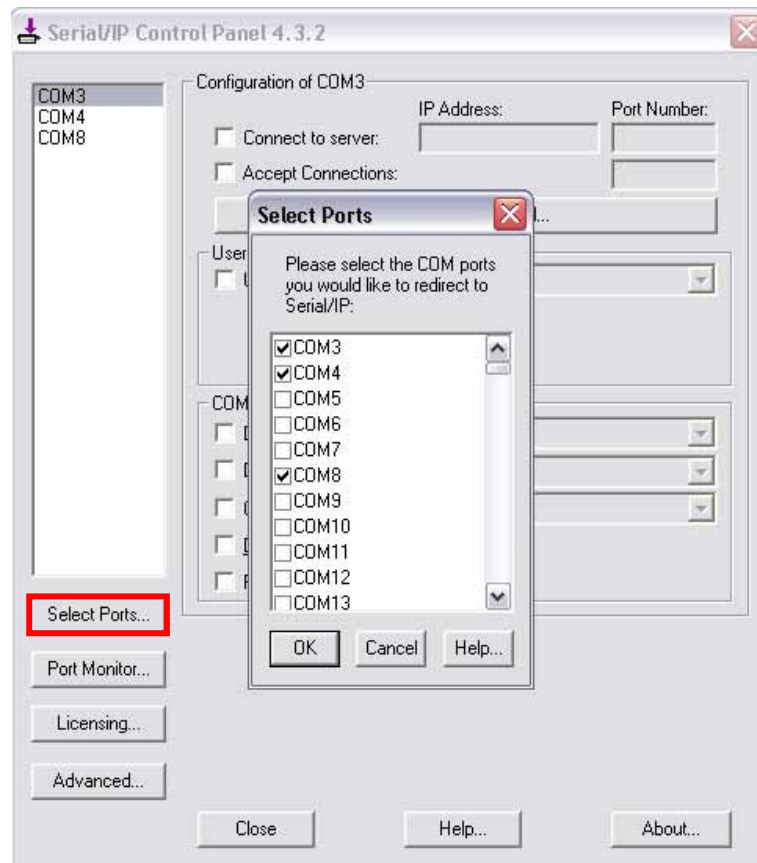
Serial/IP Control Panel 4.3.2

COM3
COM4
COM8

Configuration of COM3

IP Address:

Port Number:

Connect to server:

Accept Connections:

User

COM

Select Ports

Please select the COM ports you would like to redirect to Serial/IP:

COM3
COM4
COM5
COM6
COM7
COM8
COM9
COM10
COM11
COM12
COM13

OK

Cancel

Help...

Select Ports...

Port Monitor...

Licensing...

Advanced...

Close

Help...

About...